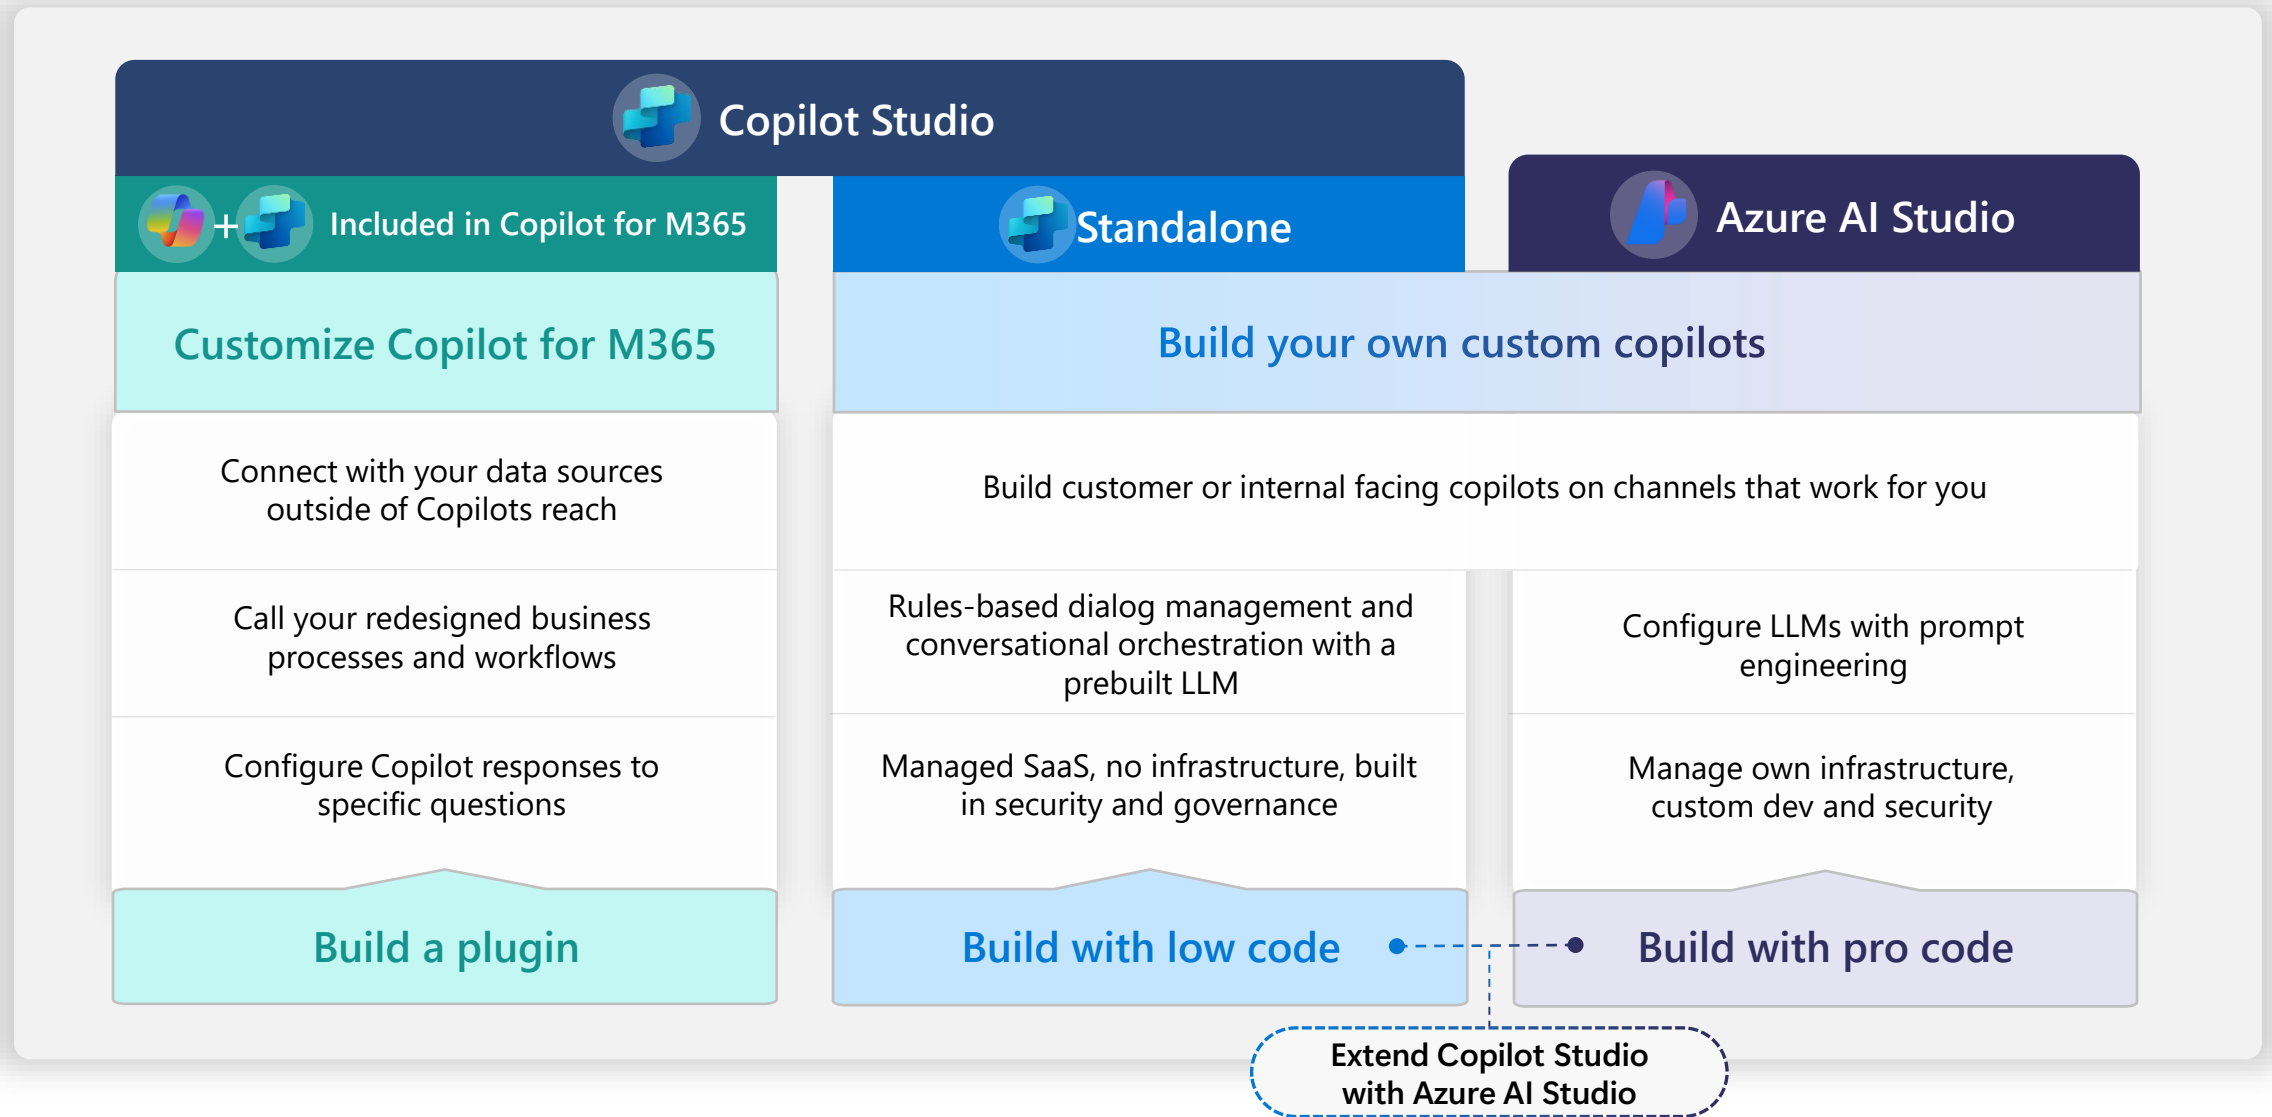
Copilot Studio

+ Included in Copilot for M365

Standalone

Azure AI Studio

Customize Copilot for M365

Build your own custom copilots

Connect with your data sources outside of Copilots reach

Call your redesigned business processes and workflows

Configure Copilot responses to specific questions

Build customer or internal facing copilots on channels that work for you

Rules-based dialog management and conversational orchestration with a prebuilt LLM

Managed SaaS, no infrastructure, built in security and governance

Configure LLMs with prompt engineering

Manage own infrastructure, custom dev and security

Build a plugin

Build with low code

Build with pro code

Extend Copilot Studio with Azure AI Studio